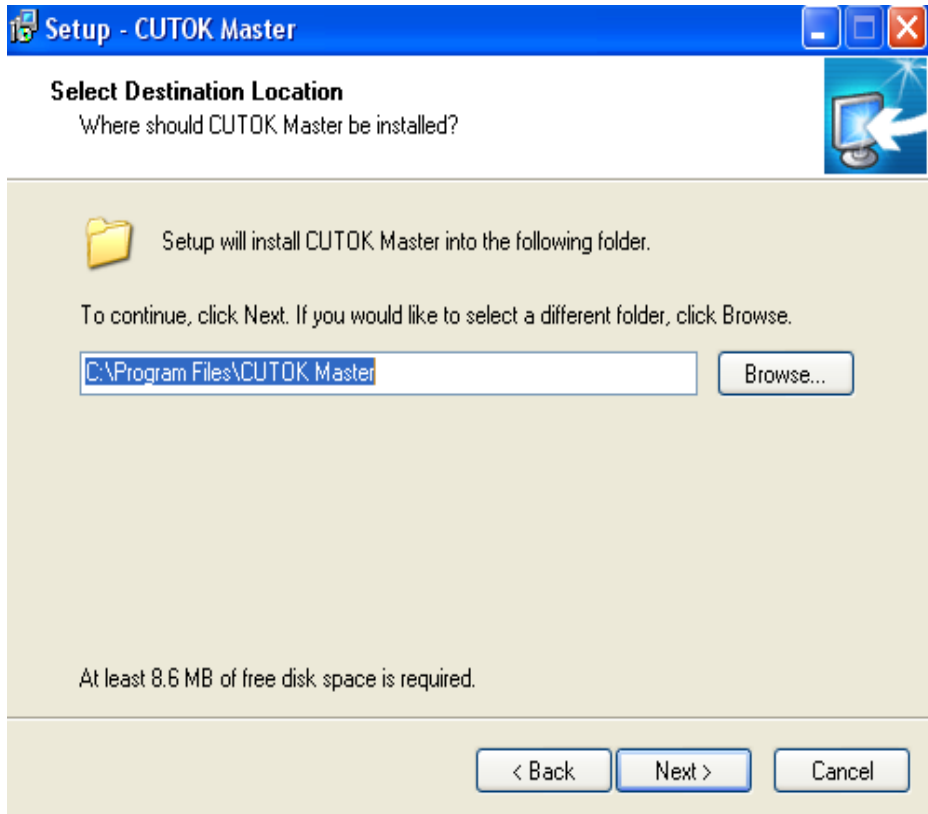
Setup - CUTOK Master

Select Destination Location
Where should CUTOK Master be installed?

Setup will install CUTOK Master into the following folder.

To continue, click Next. If you would like to select a different folder, click Browse.

C:\Program Files\CUTOK Master

Browse...

At least 8.6 MB of free disk space is required.

< Back
Next >
Cancel